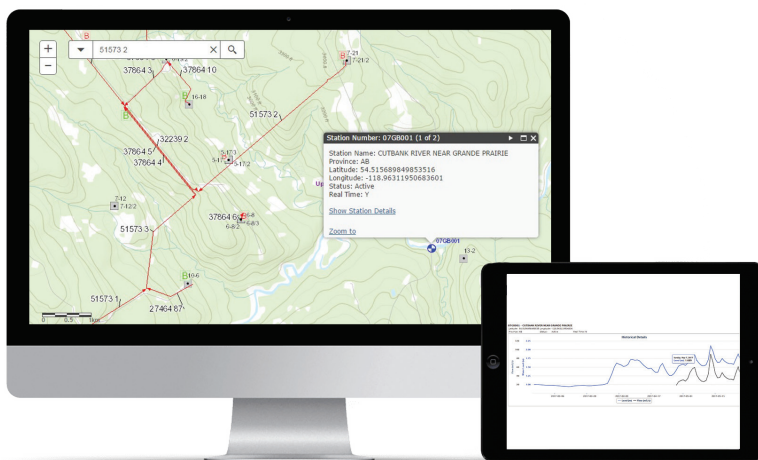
+
−
51573 2
37864 3
37864 10
B
16-18
B
51573 2
32239 2
37864 5
37864 4
5-17
5-17 2
7-21
7-21 2
7-12
7-12 2
51573 3
37864 6
6-8
6-8 2
B
10-6
51573 1
27464 87
0 0.5 1km
Station Number: 07GB001 (1 of 2)
Station Name: CUTBANK RIVER NEAR GRANDE PRAIRIE
Province: AB
Latitude: 54.515689849853516
Longitude: -118.96311950683601
Status: Active
Real Time: Y
Show Station Details
Zoom to
07GB001
13-2
Historical Details